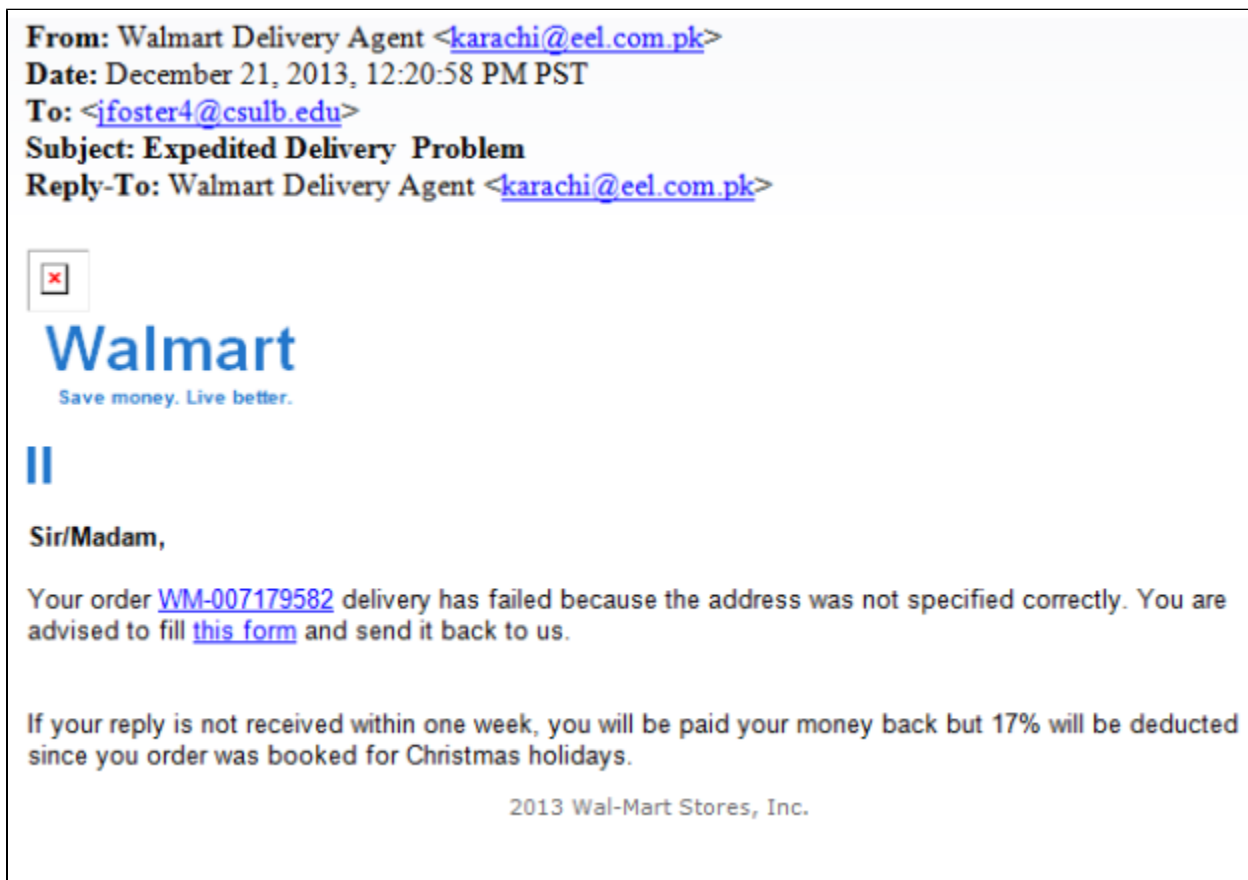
**From:** Walmart Delivery Agent <karachi@eel.com.pk>
**Date:** December 21, 2013, 12:20:58 PM PST
**To:** <jfoster4@csulb.edu>
**Subject: Expedited Delivery Problem**
**Reply-To:** Walmart Delivery Agent <karachi@eel.com.pk>

Walmart
Save money. Live better.

Sir/Madam,

Your order WM-007179582 delivery has failed because the address was not specified correctly. You are advised to fill this form and send it back to us.

If your reply is not received within one week, you will be paid your money back but 17% will be deducted since you order was booked for Christmas holidays.

2013 Wal-Mart Stores, Inc.